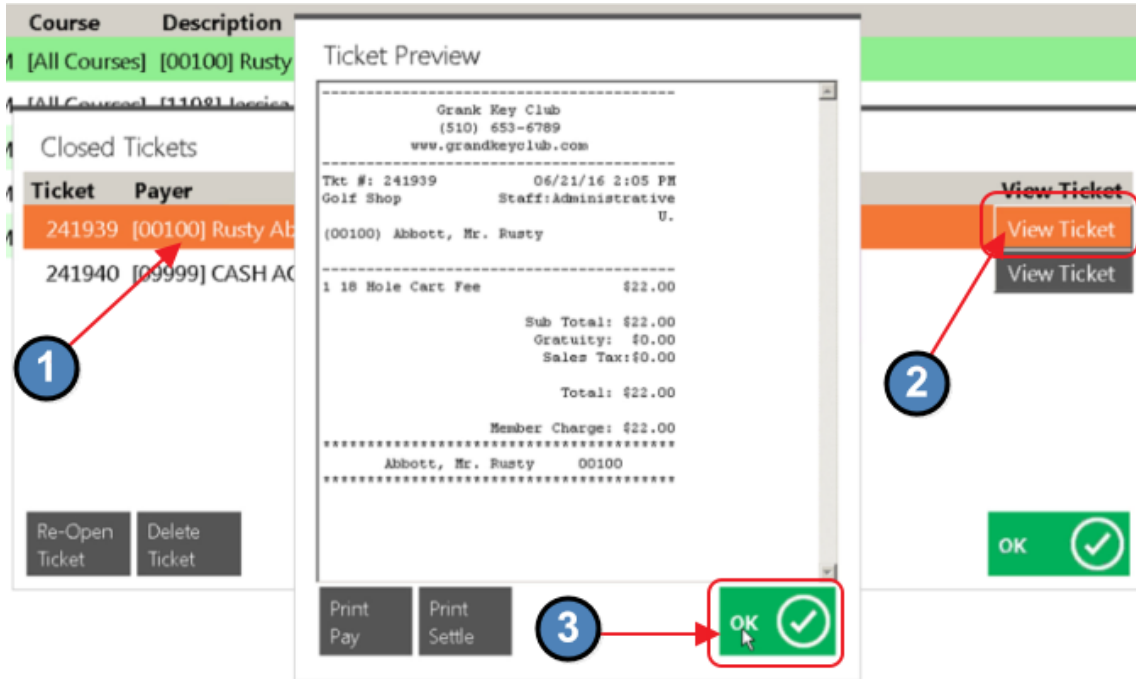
Course Description
[All Courses] [00100] Rusty
[All Courses] [1108] Jessica

Closed Tickets
Ticket Payer View Ticket
241939 [00100] Rusty Ab View Ticket
241940 [09999] CASH AC View Ticket

1
2

Re-Open Ticket
Delete Ticket
OK

Ticket Preview
Grank Key Club
(510) 653-6789
www.grandkeyclub.com
Tkt #: 241939 06/21/16 2:05 PM
Golf Shop Staff:Administrative U.
(00100) Abbott, Mr. Rusty
1 18 Hole Cart Fee $22.00
Sub Total: $22.00
Gratuity: $0.00
Sales Tax:$0.00
Total: $22.00
Member Charge: $22.00
****************************************
Abbott, Mr. Rusty 00100
****************************************

Print Pay
Print Settle
3
OK